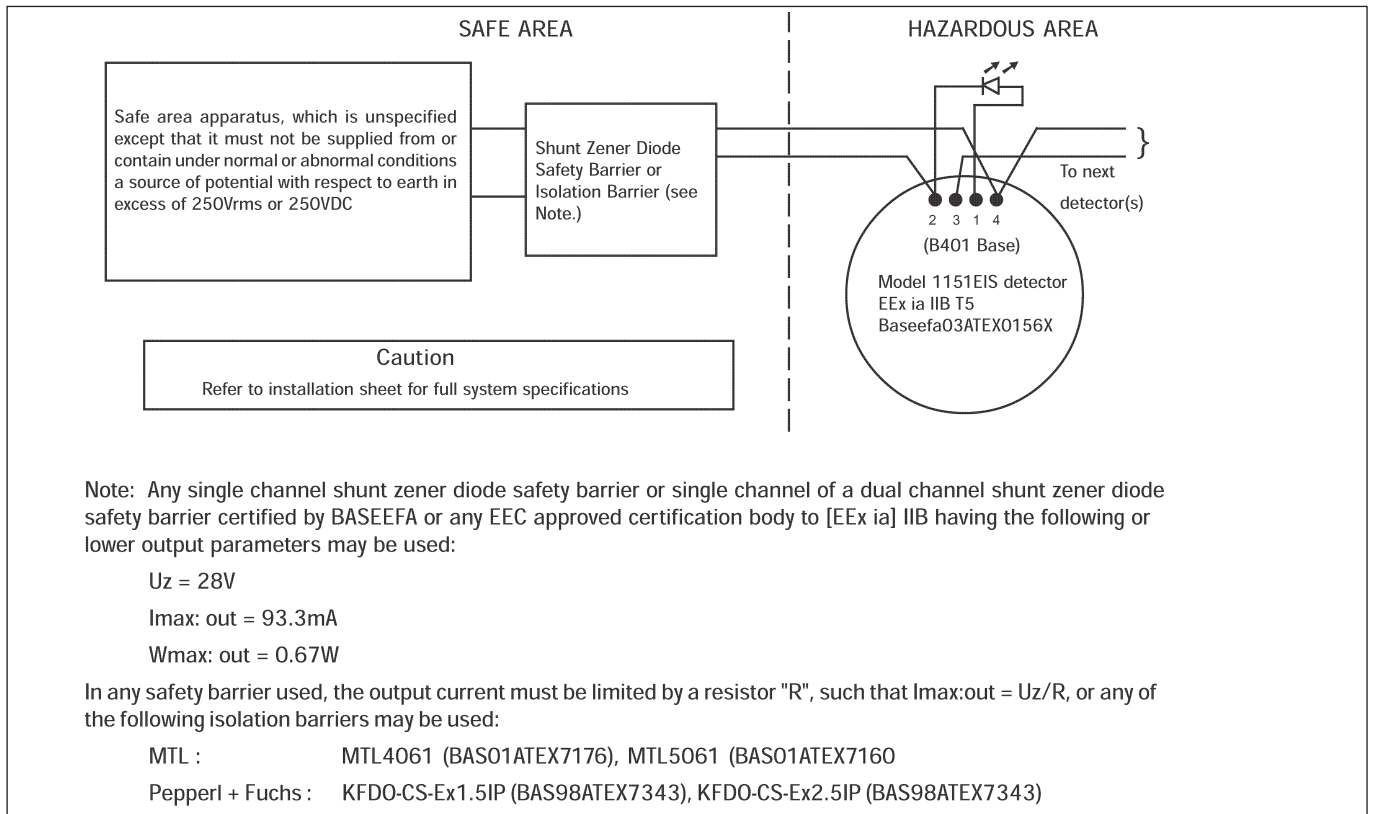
SAFE AREA

HAZARDOUS AREA

Safe area apparatus, which is unspecified except that it must not be supplied from or contain under normal or abnormal conditions a source of potential with respect to earth in excess of 250Vrms or 250VDC

Shunt Zener Diode Safety Barrier or Isolation Barrier (see Note.)

To next detector(s)

2 3 1 4

(B401 Base)

Model 1151EIS detector
EEx ia IIB T5
Baseefa03ATEX0156X

Caution
Refer to installation sheet for full system specifications

Note: Any single channel shunt zener diode safety barrier or single channel of a dual channel shunt zener diode safety barrier certified by BASEEFA or any EEC approved certification body to [EEx ia] IIB having the following or lower output parameters may be used:

Uz = 28V

Imax: out = 93.3mA

Wmax: out = 0.67W

In any safety barrier used, the output current must be limited by a resistor "R", such that Imax:out = Uz/R, or any of the following isolation barriers may be used:

MTL : MTL4061 (BAS01ATEX7176), MTL5061 (BAS01ATEX7160

Pepperl + Fuchs : KFDO-CS-Ex1.5IP (BAS98ATEX7343), KFDO-CS-Ex2.5IP (BAS98ATEX7343)